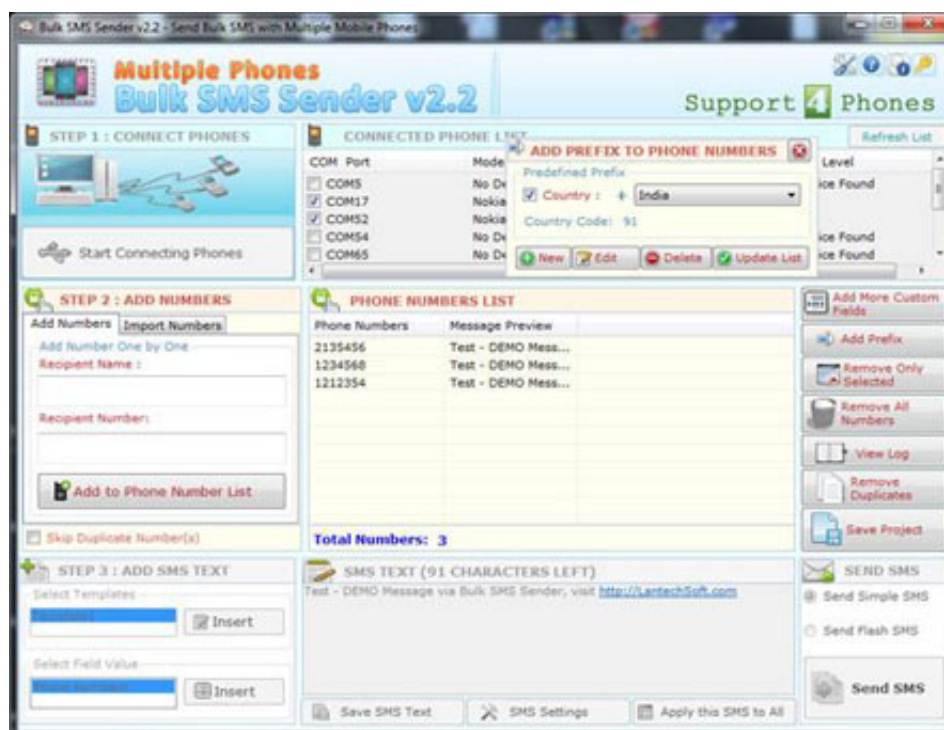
Bulk SMS Sender v2.2 - Send Bulk SMS with Multiple Mobile Phones

Multiple Phones
Bulk SMS Sender v2.2

Support 4 Phones

STEP 1 : CONNECT PHONES

Start Connecting Phones

CONNECTED PHONE LIST

Refresh List

| COM Port | Mode | Level |
|---|---|---|
| COM5 | No De | ice Found |
| COM17 | Nokia | |
| COM52 | Nokia | |
| COM54 | No De | ice Found |
| COM65 | No De | ice Found |

ADD PREFIX TO PHONE NUMBERS

Predefined Prefix

Country : + India

Country Code: 91

New Edit Delete Update List

STEP 2 : ADD NUMBERS

Add Numbers Import Numbers

Add Number One by One

Recipient Name :

Recipient Number:

Add to Phone Number List

Skip Duplicate Number(s)

PHONE NUMBERS LIST

| Phone Numbers | Message Preview |
|---|---|
| 2135456 | Test - DEMO Mess... |
| 1234568 | Test - DEMO Mess... |
| 1212354 | Test - DEMO Mess... |

Total Numbers: 3

Add More Custom Fields

Add Prefix

Remove Only Selected

Remove All Numbers

View Log

Remove Duplicates

Save Project

STEP 3 : ADD SMS TEXT

Select Templates

Insert

Select Field Value

Insert

SMS TEXT (91 CHARACTERS LEFT)

Test - DEMO Message via Bulk SMS Sender, visit http://LantechSoft.com

Save SMS Text

SMS Settings

Apply this SMS to All

SEND SMS

Send Simple SMS

Send Flash SMS

Send SMS